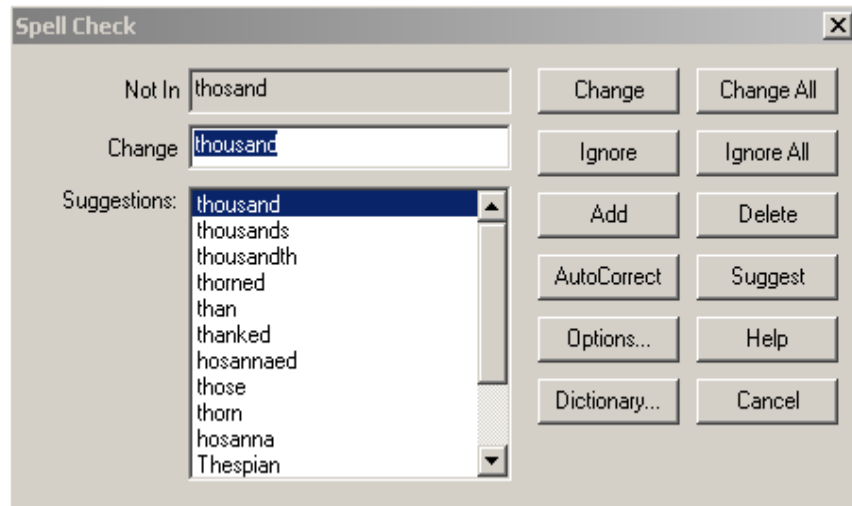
Spell Check

Not In thosand

Change thousand

Suggestions:
thousand
thousands
thousandth
thorned
than
thanked
hosannaed
those
thorn
hosanna
Thespian

Change
Change All
Ignore
Ignore All
Add
Delete
AutoCorrect
Suggest
Options...
Help
Dictionary...
Cancel